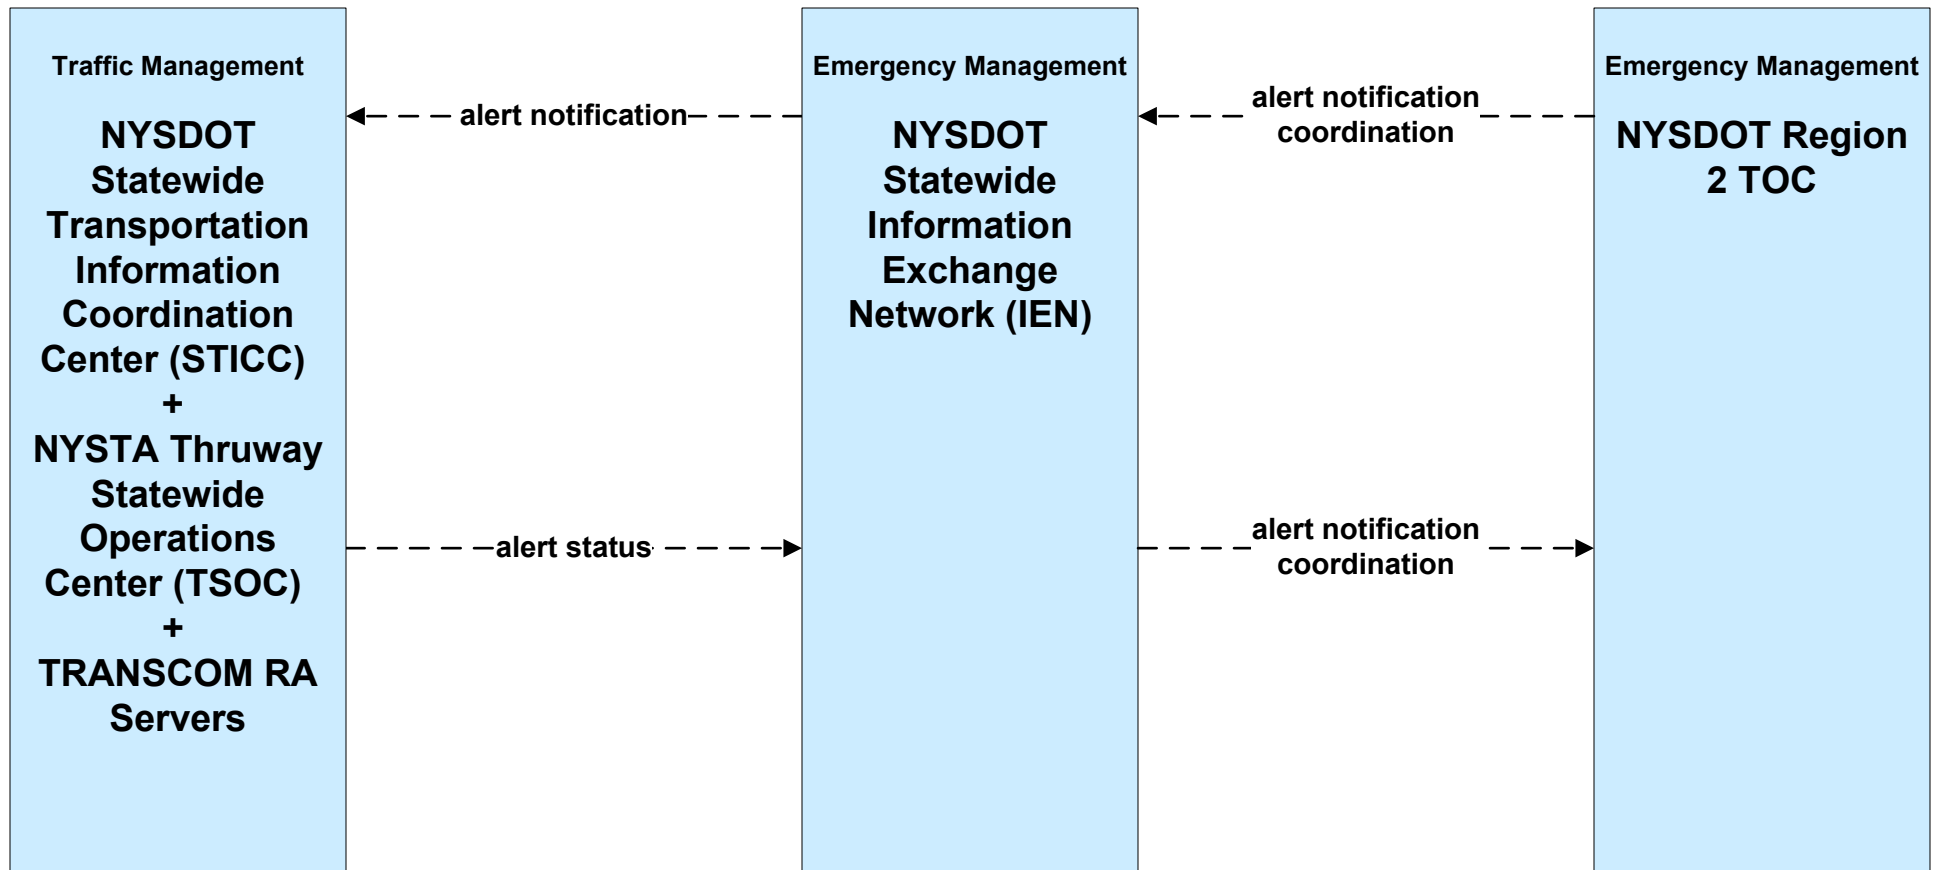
Traffic Management

NYSDOT Statewide Transportation Information Coordination Center (STICC) + NYSTA Thruway Statewide Operations Center (TSOC) + TRANSCOM RA Servers

alert notification

alert status

Emergency Management

NYSDOT Statewide Information Exchange Network (IEN)

alert notification coordination

alert notification coordination

Emergency Management

NYSDOT Region 2 TOC